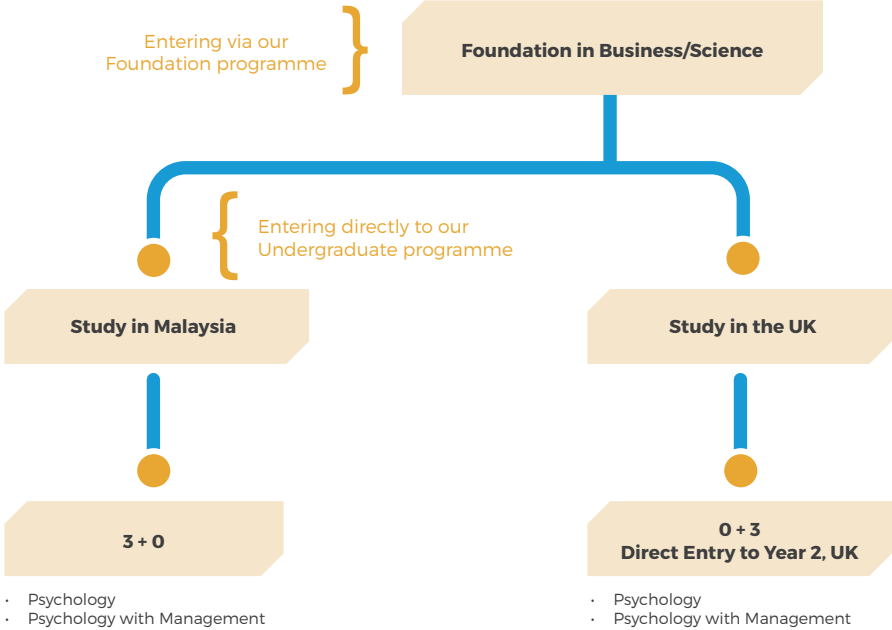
Entering via our Foundation programme

Foundation in Business/Science

Entering directly to our Undergraduate programme

Study in Malaysia

Study in the UK

3 + 0

0 + 3
Direct Entry to Year 2, UK

- Psychology
- Psychology with Management

- Psychology
- Psychology with Management